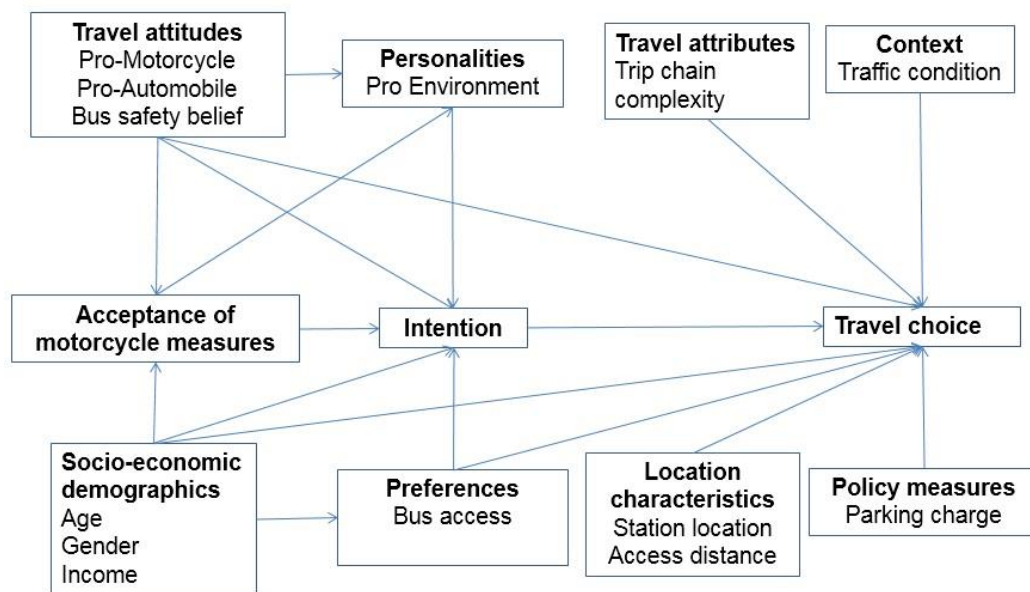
Travel attitudes
Pro-Motorcycle
Pro-Automobile
Bus safety belief

Personalities
Pro Environment

Travel attributes
Trip chain complexity

Context
Traffic condition

Acceptance of motorcycle measures

Intention

Travel choice

Socio-economic demographics
Age
Gender
Income

Preferences
Bus access

Location characteristics
Station location
Access distance

Policy measures
Parking charge